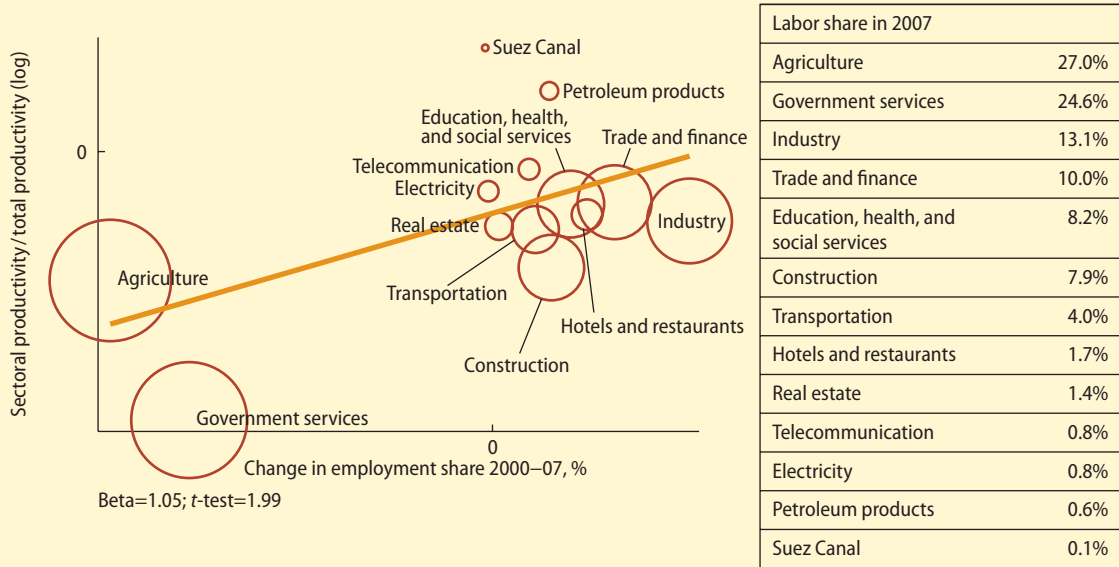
Sectoral productivity/total productivity (log)

0

Suez Canal
Petroleum products
Education, health, and social services
Trade and finance
Telecommunication
Electricity
Real estate
Industry
Agriculture
Transportation
Hotels and restaurants
Construction
Government services

0
Change in employment share 2000–07, %

Beta=1.05; $t$-test=1.99

| Labor share in 2007 | |
|---|---|
| Agriculture | 27.0% |
| Government services | 24.6% |
| Industry | 13.1% |
| Trade and finance | 10.0% |
| Education, health, and social services | 8.2% |
| Construction | 7.9% |
| Transportation | 4.0% |
| Hotels and restaurants | 1.7% |
| Real estate | 1.4% |
| Telecommunication | 0.8% |
| Electricity | 0.8% |
| Petroleum products | 0.6% |
| Suez Canal | 0.1% |